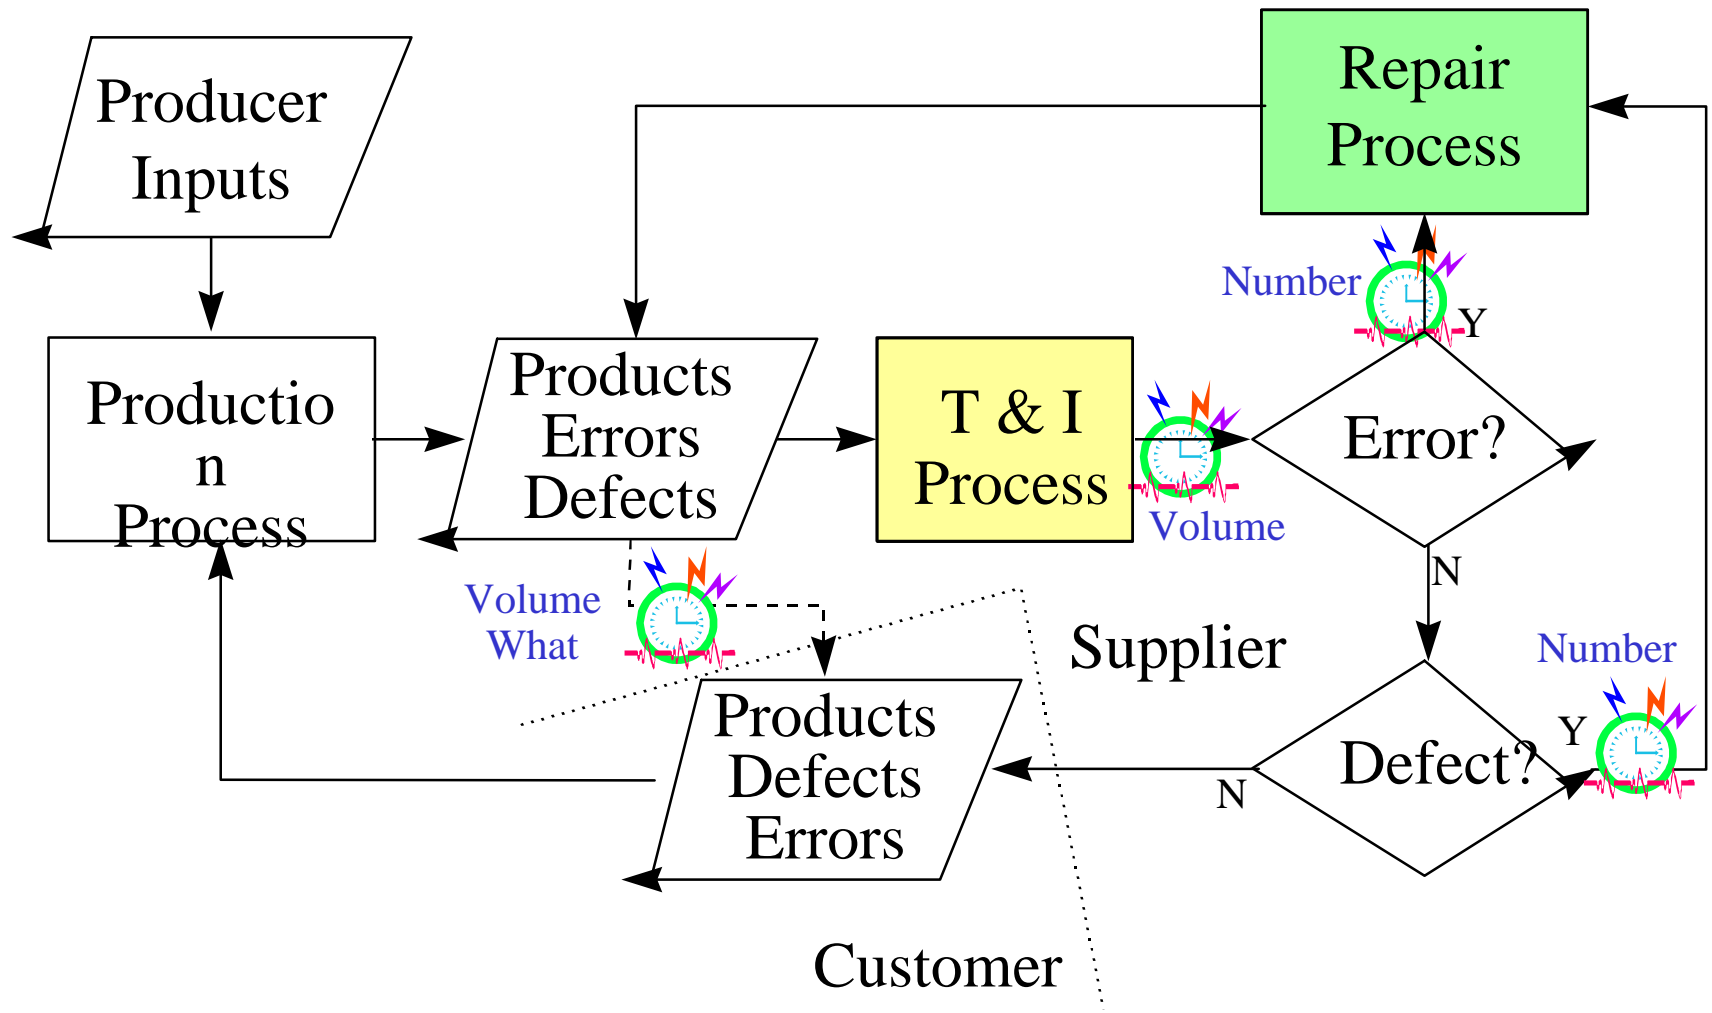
Producer Inputs

Repair Process

Number

Y

Productio n Process

Products Errors Defects

T & I Process

Volume

Error?

N

Volume What

Supplier

Number

Products Defects Errors

Y

Defect?

N

Customer